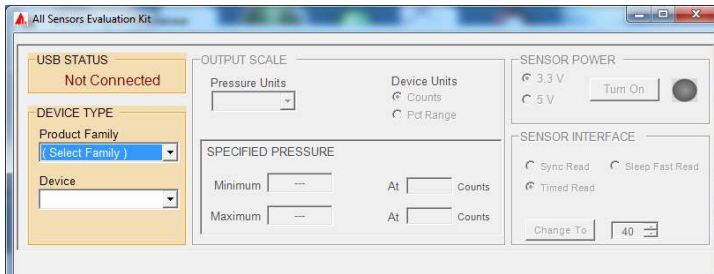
All Sensors Evaluation Kit

USB STATUS
Not Connected

DEVICE TYPE
Product Family
( Select Family )
Device

OUTPUT SCALE
Pressure Units
Device Units
Counts
Pct Range

SPECIFIED PRESSURE
Minimum --- At Counts
Maximum --- At Counts

SENSOR POWER
3.3 V
5 V
Turn On

SENSOR INTERFACE
Sync Read
Sleep Fast Read
Timed Read
Change To
40